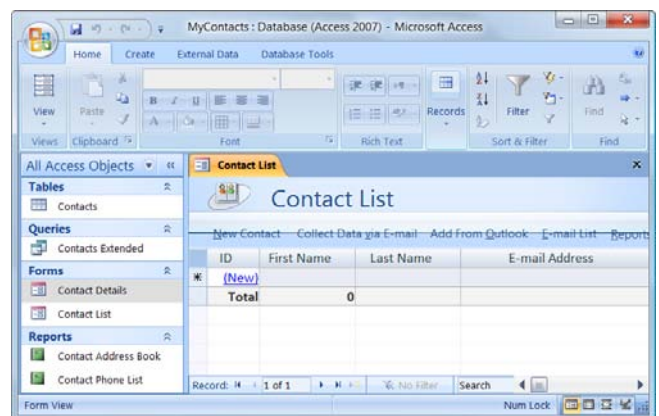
MyContacts : Database (Access 2007) - Microsoft Access

Home Create External Data Database Tools

View Paste Records Filter Find

Views Clipboard Font Rich Text Sort & Filter Find

All Access Objects

Tables

Contacts

Queries

Contacts Extended

Forms

Contact Details

Contact List

Reports

Contact Address Book

Contact Phone List

Contact List

Contact List

New Contact Collect Data via E-mail Add From Outlook E-mail List Reports

| | ID | First Name | Last Name | E-mail Address |
|---|---|---|---|---|
| * | (New) | | | |
| | Total | 0 | | |

Record: 1 of 1 No Filter Search

Form View

Num Lock